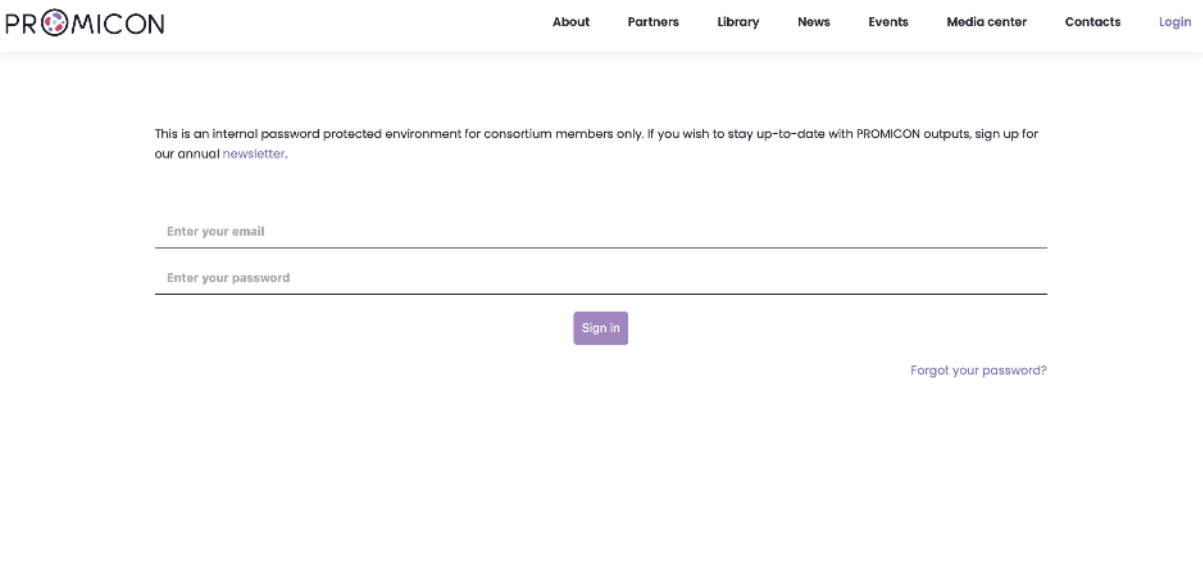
PROMICON

About Partners Library News Events Media center Contacts Login

This is an internal password protected environment for consortium members only. If you wish to stay up-to-date with PROMICON outputs, sign up for our annual newsletter.

Enter your email

Enter your password

Sign in

Forgot your password?